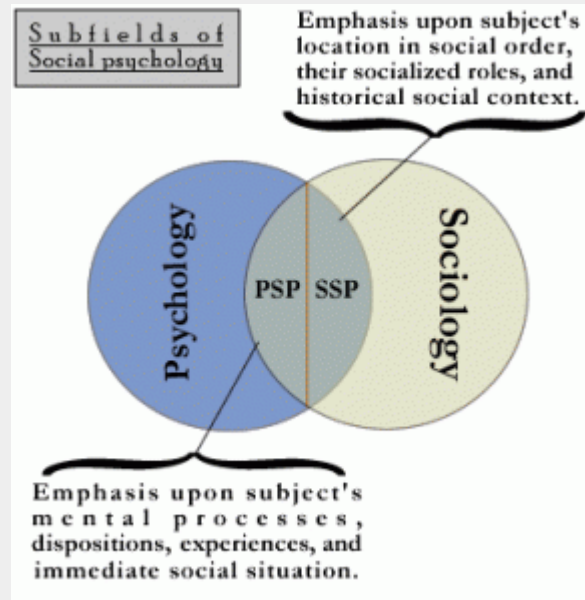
Subfields of Social psychology

Emphasis upon subject's location in social order, their socialized roles, and historical social context.

Psychology

PSP

SSP

Sociology

Emphasis upon subject's mental processes, dispositions, experiences, and immediate social situation.